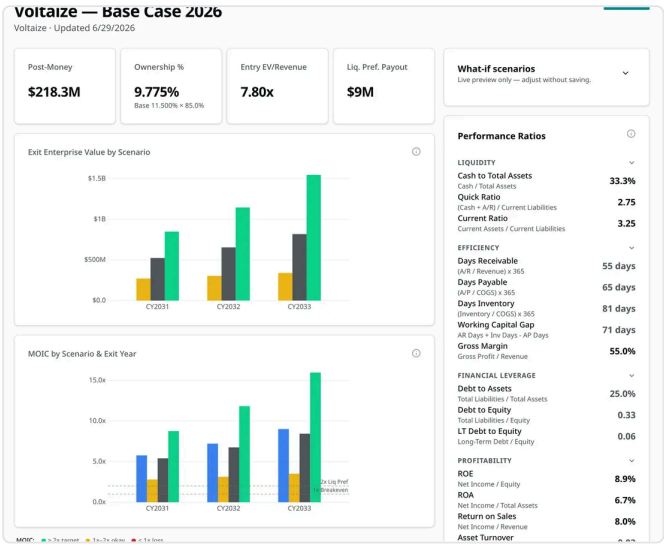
Voltaize — Base Case 2026
Voltaize · Updated 6/29/2026

Post-Money
$218.3M

Ownership %
9.775%
Base 11.500% × 85.0%

Entry EV/Revenue
7.80x

Liq. Pref. Payout
$9M

What-if scenarios
Live preview only — adjust without saving.

Exit Enterprise Value by Scenario

$1.5B
$1B
$500M
$0.0
CY2031
CY2032
CY2033

MOIC by Scenario & Exit Year

15.0x
10.0x
5.0x
0.0x
2x Liq Pref
1x Breakeven
CY2031
CY2032
CY2033

MOIC: > 2x target 1x–2x okay < 1x loss

Performance Ratios

LIQUIDITY
Cash to Total Assets
Cash / Total Assets
33.3%
Quick Ratio
(Cash + A/R) / Current Liabilities
2.75
Current Ratio
Current Assets / Current Liabilities
3.25

EFFICIENCY
Days Receivable
(A/R / Revenue) x 365
55 days
Days Payable
(A/P / COGS) x 365
65 days
Days Inventory
(Inventory / COGS) x 365
81 days
Working Capital Gap
AR Days + Inv Days - AP Days
71 days
Gross Margin
Gross Profit / Revenue
55.0%

FINANCIAL LEVERAGE
Debt to Assets
Total Liabilities / Total Assets
25.0%
Debt to Equity
Total Liabilities / Equity
0.33
LT Debt to Equity
Long-Term Debt / Equity
0.06

PROFITABILITY
ROE
Net Income / Equity
8.9%
ROA
Net Income / Total Assets
6.7%
Return on Sales
Net Income / Revenue
8.0%
Asset Turnover
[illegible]